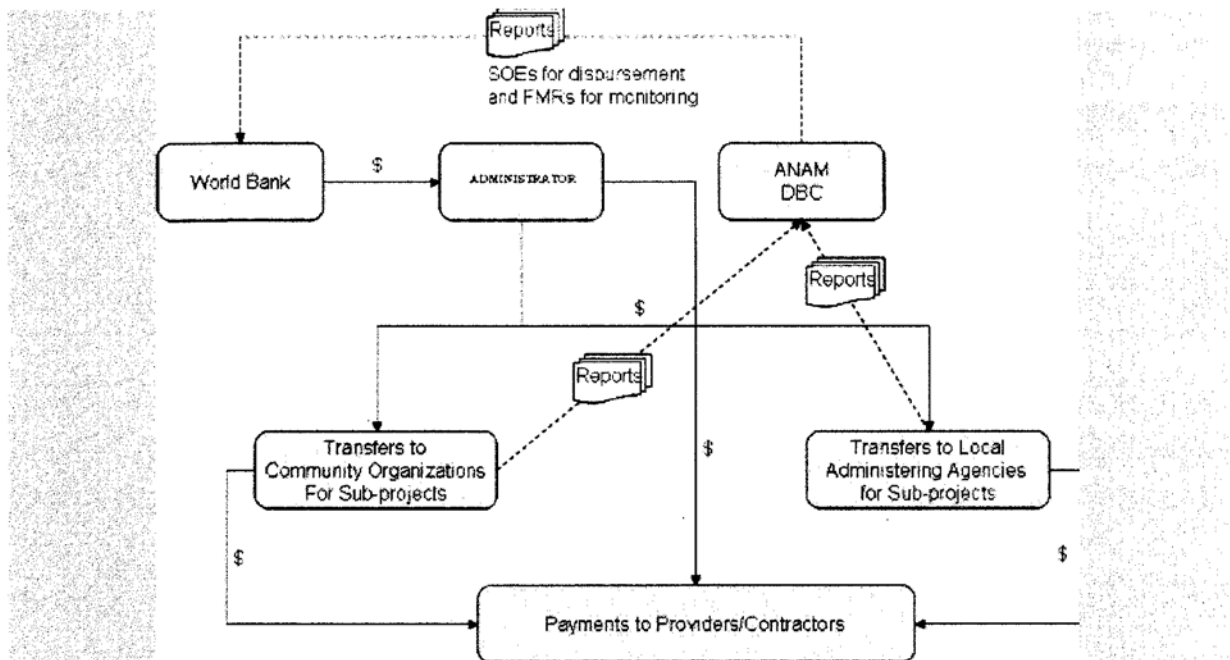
Reports

SOEs for disbursement and FMRs for monitoring

World Bank

$

ADMINISTRATOR

ANAM DBC

Reports

$

Reports

Transfers to Community Organizations For Sub-projects

$

Transfers to Local Administering Agencies for Sub-projects

$

$

Payments to Providers/Contractors